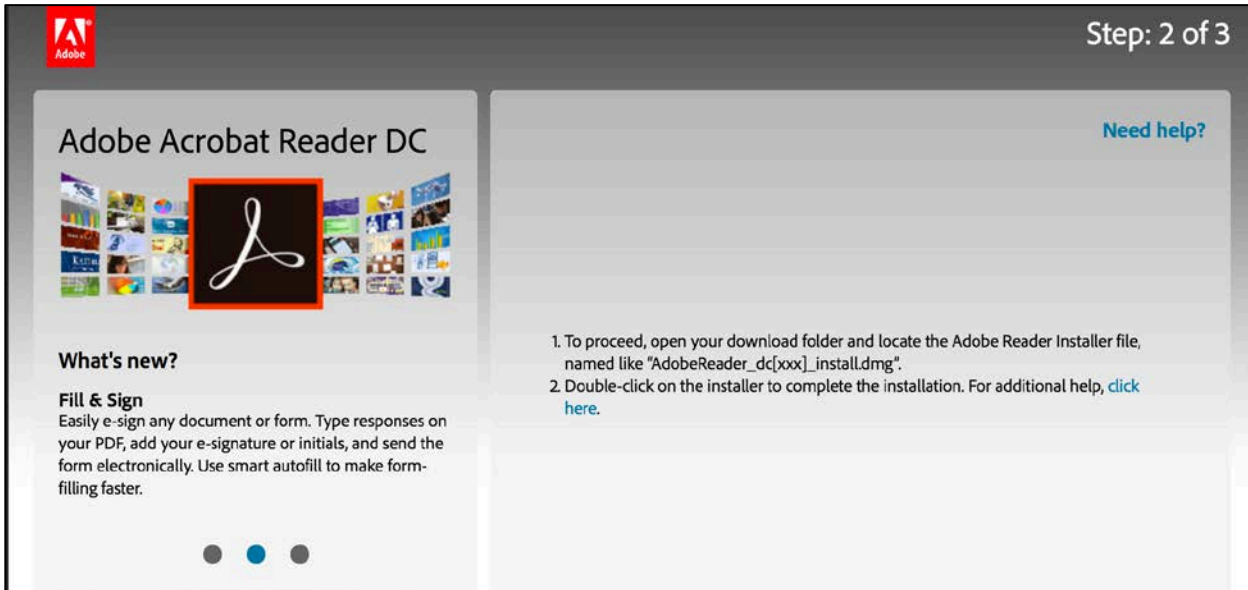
Adobe

Step: 2 of 3

Adobe Acrobat Reader DC

What's new?

Fill & Sign
Easily e-sign any document or form. Type responses on your PDF, add your e-signature or initials, and send the form electronically. Use smart autofill to make form-filling faster.

Need help?

1. To proceed, open your download folder and locate the Adobe Reader Installer file, named like "AdobeReader_dc[xxx]_install.dmg".
2. Double-click on the installer to complete the installation. For additional help, click here.